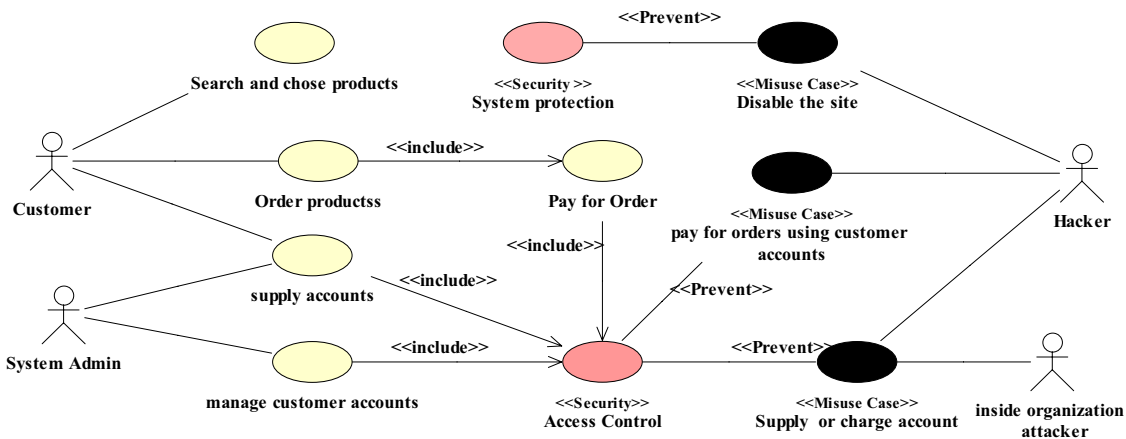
Search and chose products

<<Prevent>>

<<Security >>
System protection

<<Misuse Case>>
Disable the site

Customer

<<include>>

Order productss

Pay for Order

<<Misuse Case>>
pay for orders using customer accounts

Hacker

<<include>>

supply accounts

<<include>>

<<Prevent>>

System Admin

<<include>>

<<Prevent>>

manage customer accounts

<<Security>>
Access Control

<<Misuse Case>>
Supply or charge account

inside organization attacker